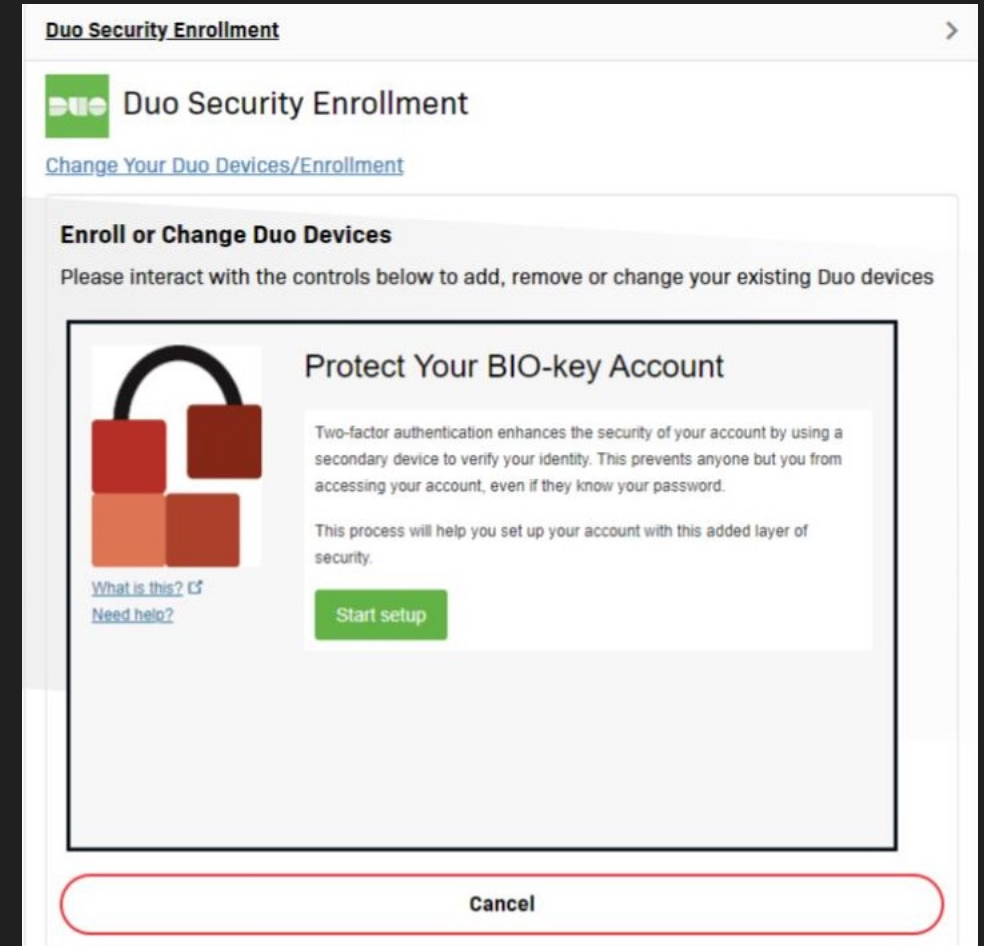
Duo Security Enrollment

>

DUO Duo Security Enrollment

Change Your Duo Devices/Enrollment

Enroll or Change Duo Devices

Please interact with the controls below to add, remove or change your existing Duo devices

Protect Your BIO-key Account

Two-factor authentication enhances the security of your account by using a secondary device to verify your identity. This prevents anyone but you from accessing your account, even if they know your password.

This process will help you set up your account with this added layer of security.

What is this?

Need help?

Start setup

Cancel